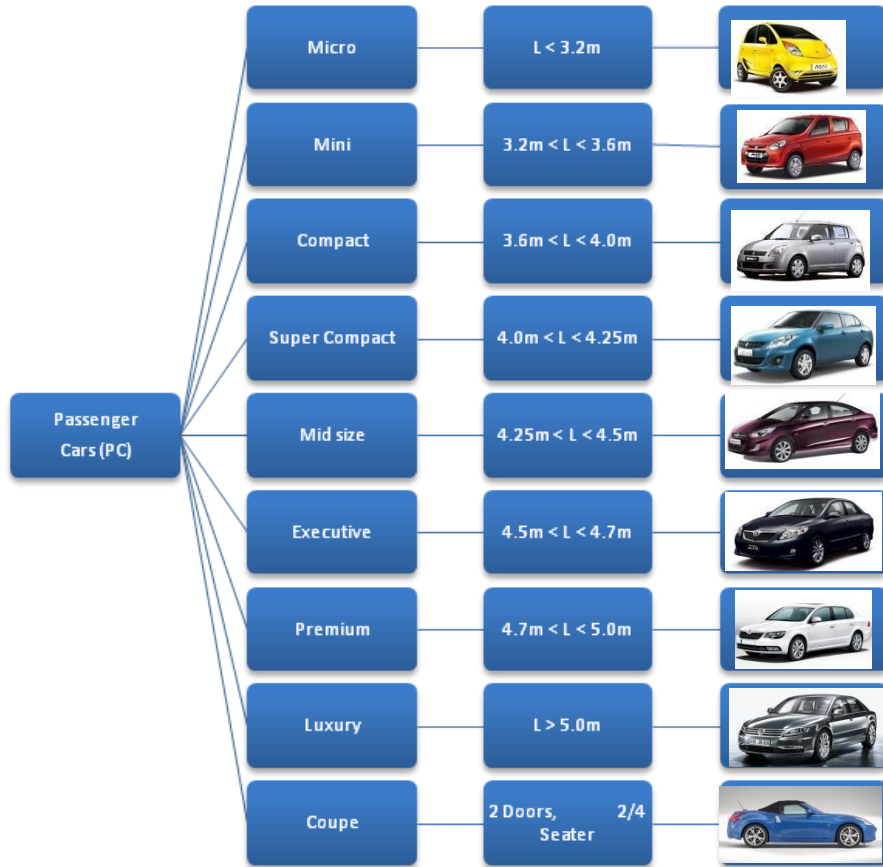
Passenger Cars (PC)

Micro
L < 3.2m

Mini
3.2m < L < 3.6m

Compact
3.6m < L < 4.0m

Super Compact
4.0m < L < 4.25m

Mid size
4.25m < L < 4.5m

Executive
4.5m < L < 4.7m

Premium
4.7m < L < 5.0m

Luxury
L > 5.0m

Coupe
2 Doors, 2/4 Seater